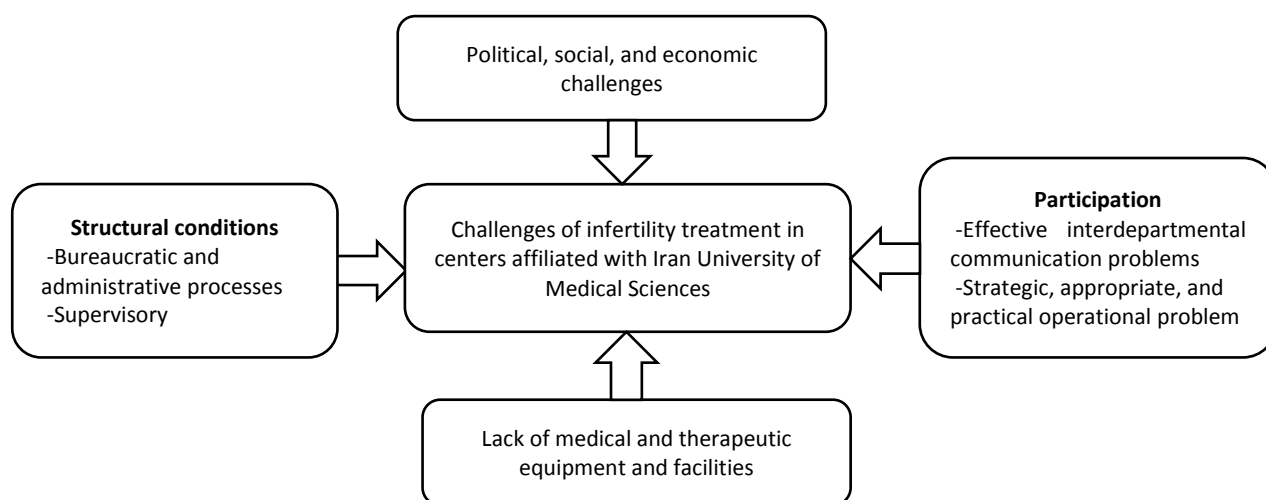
Political, social, and economic challenges

Structural conditions
-Bureaucratic and administrative processes
-Supervisory

Challenges of infertility treatment in centers affiliated with Iran University of Medical Sciences

Participation
-Effective interdepartmental communication problems
-Strategic, appropriate, and practical operational problem

Lack of medical and therapeutic equipment and facilities